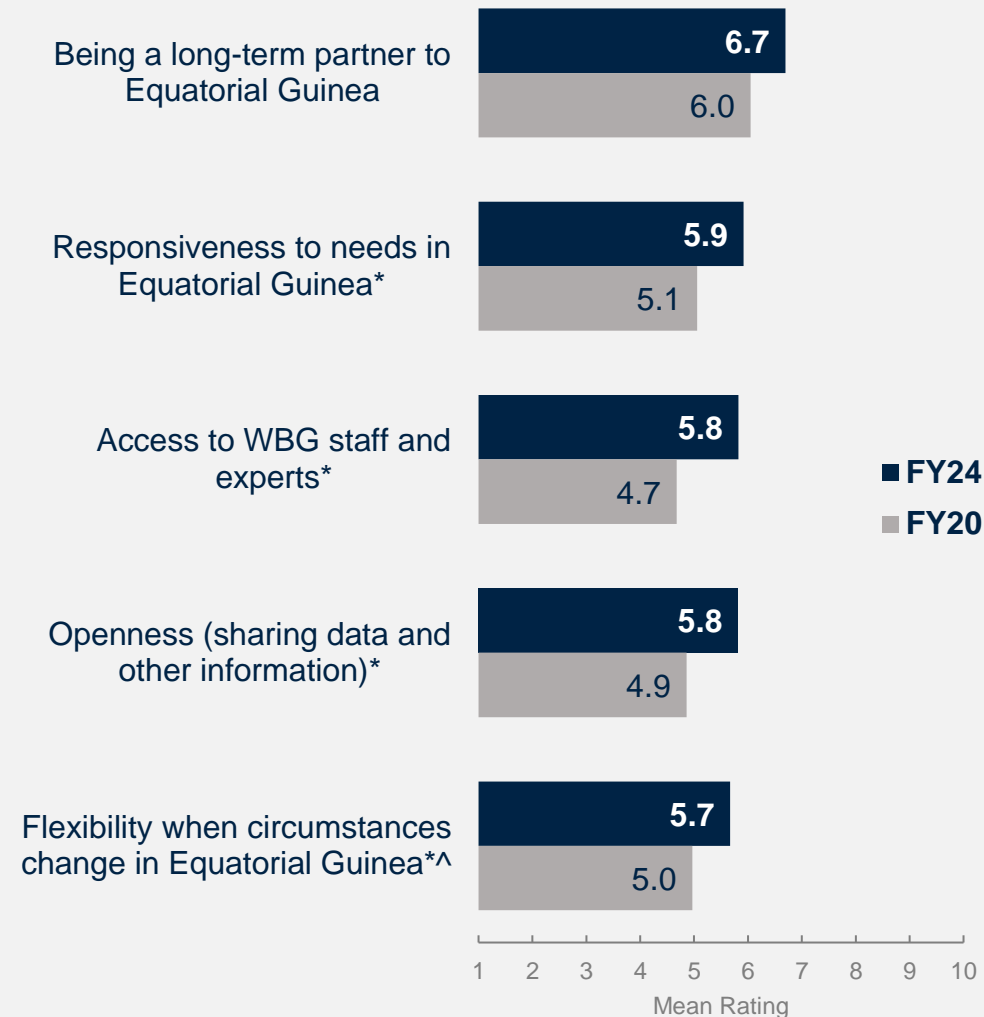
Being a long-term partner to Equatorial Guinea
6.7
6.0

Responsiveness to needs in Equatorial Guinea*
5.9
5.1

Access to WBG staff and experts*
5.8
4.7

Openness (sharing data and other information)*
5.8
4.9

Flexibility when circumstances change in Equatorial Guinea*^
5.7
5.0

FY24
FY20

1 2 3 4 5 6 7 8 9 10
Mean Rating